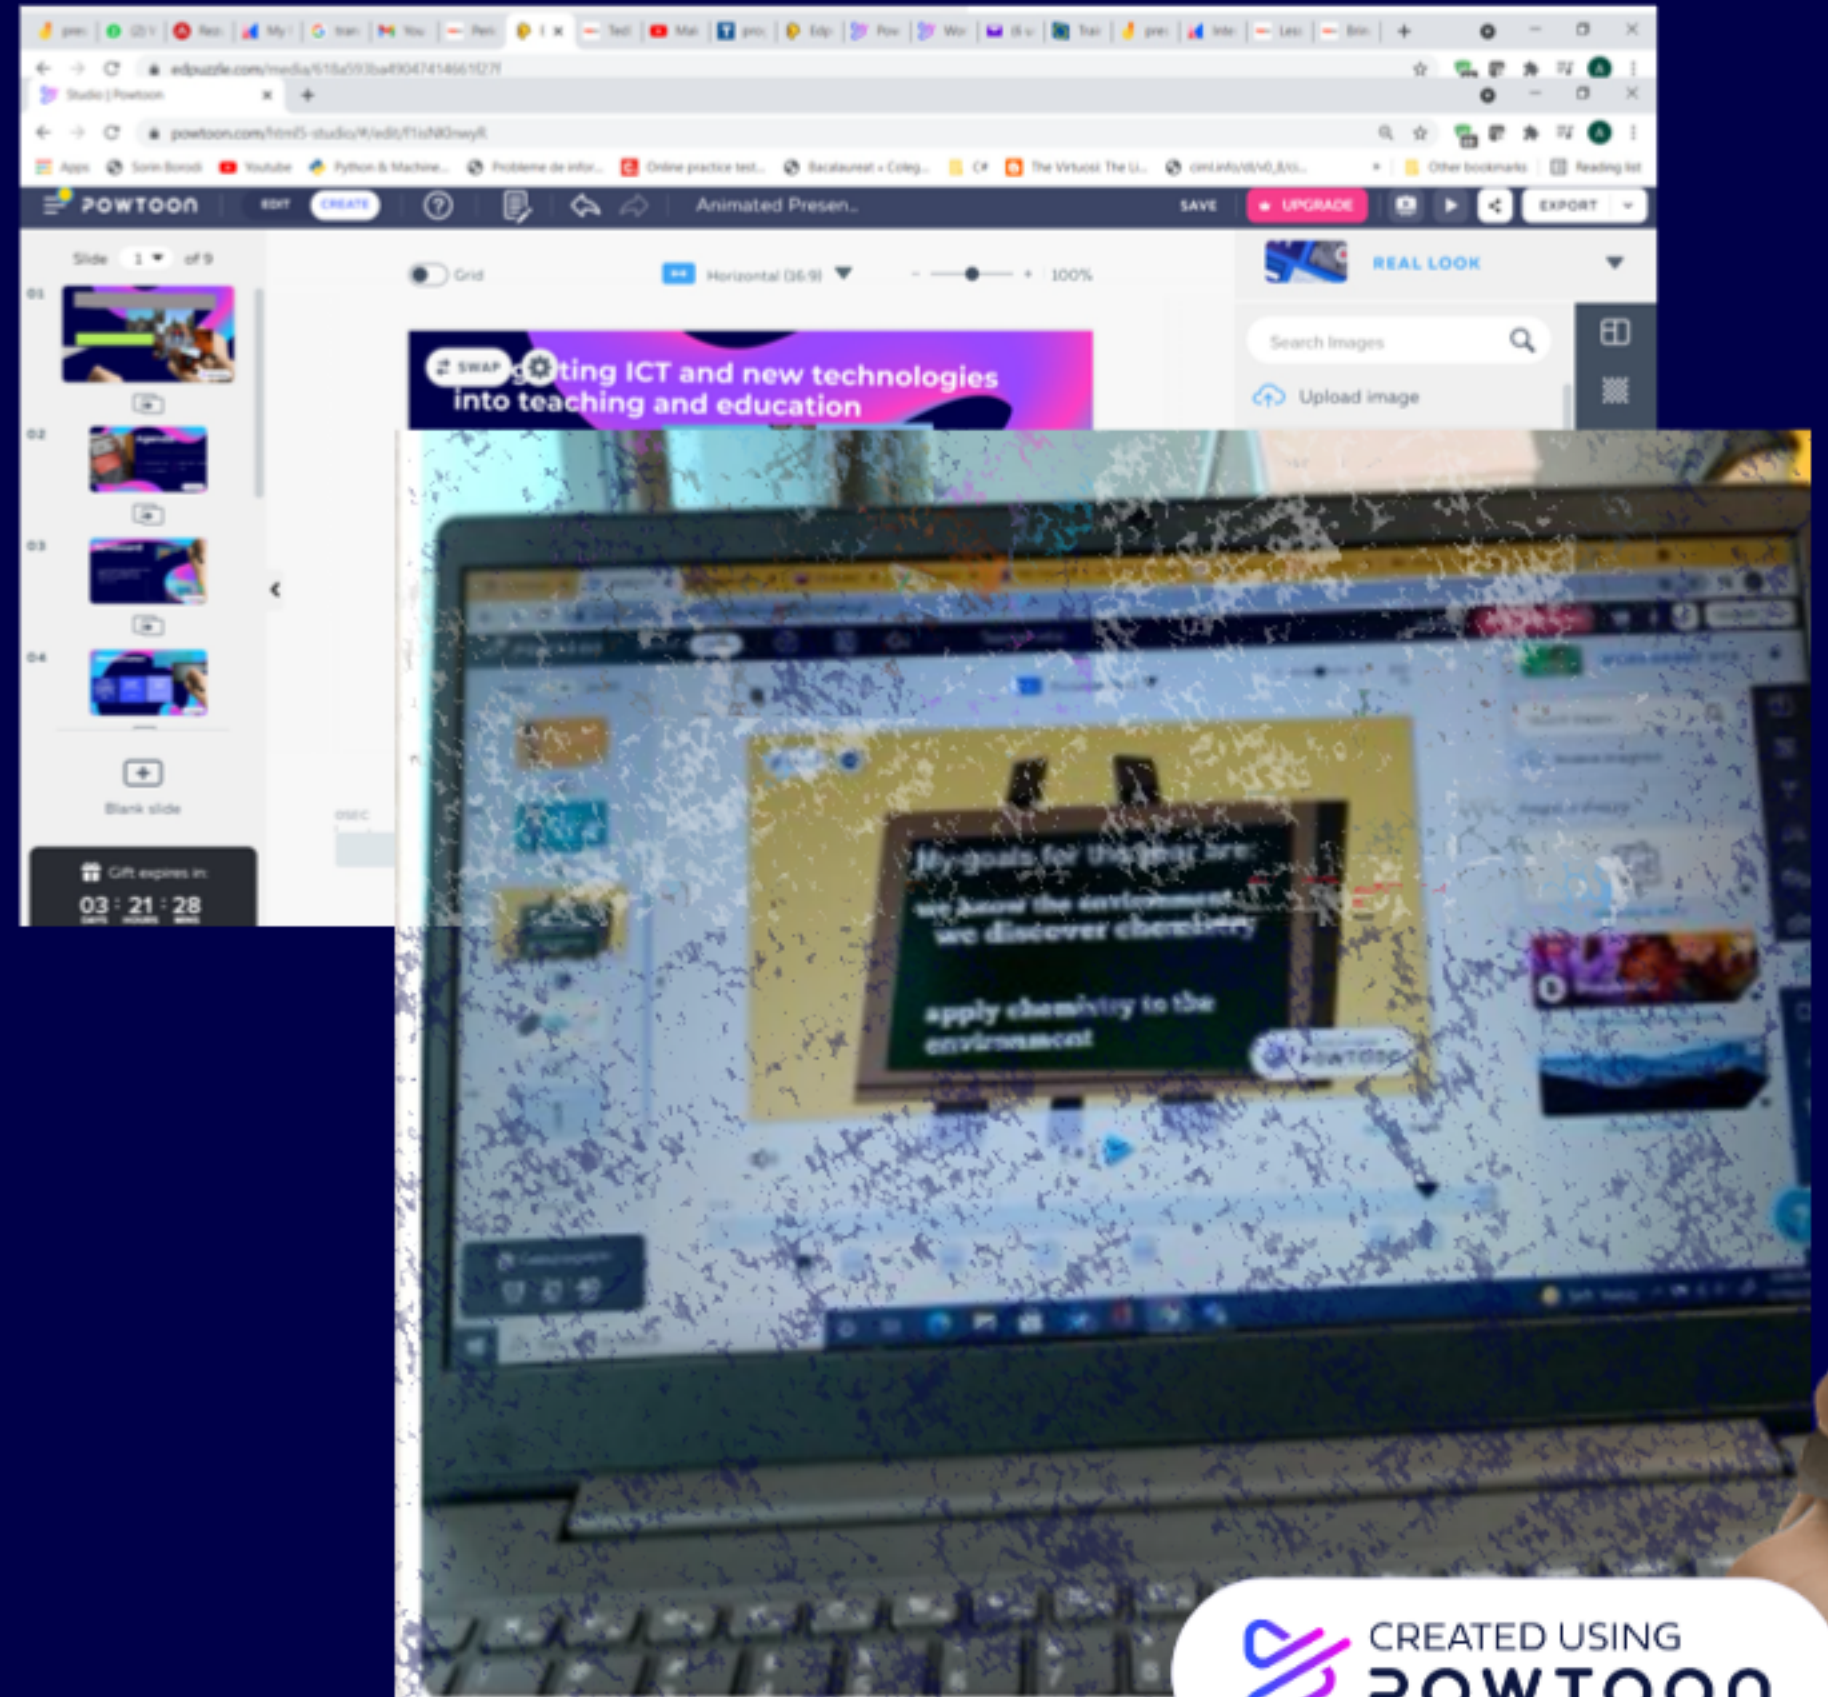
edpuzzle.com/media/618a593ba4904741466112f

Studio | Powtoon

powtoon.com/html5-studio/#/edit/f1sNKGnwyR

Apps Sorin Borodi Youtube Python & Machine... Probleme de infor... Online practice test... Bacalaureat » Coleg... C# The Virtuoso The Li... cimt.info/dl/v0_8/ci... Other bookmarks Reading list

POWTOON EDIT CREATE Animated Presen... SAVE UPGRADE EXPORT

Slide 1 of 9

Grid Horizontal (16:9) 100%

REAL LOOK

Search Images

Upload image

SWAP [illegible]ting ICT and new technologies into teaching and education

01 02 03 04

Blank slide

Gift expires in:

03 : 21 : 28

My goals for the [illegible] are:
we know the environment
we discover chemistry
apply chemistry to the environment

CREATED USING POWTOON